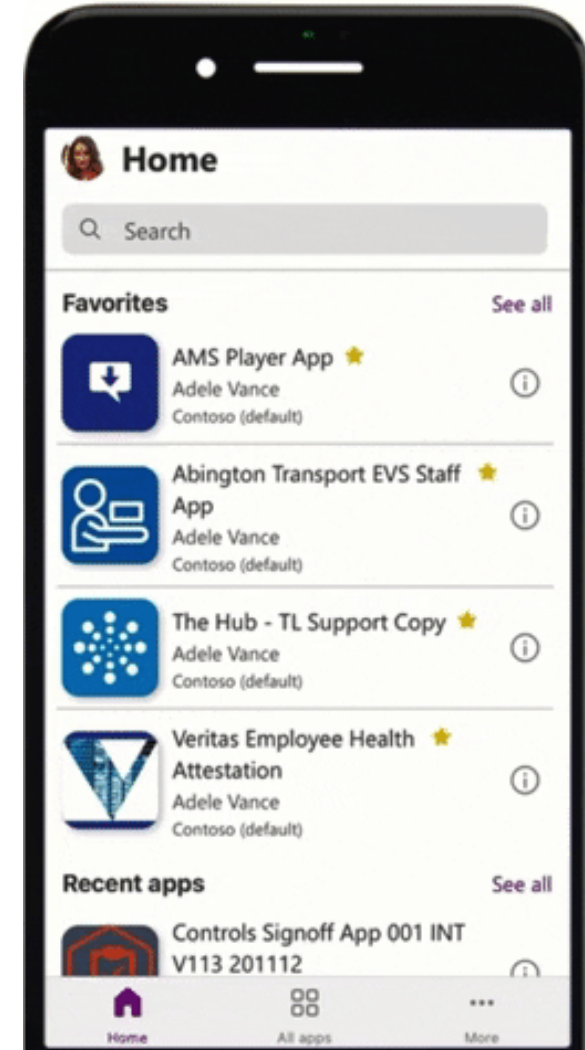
Home

Search

Favorites

See all

AMS Player App
Adele Vance
Contoso (default)

Abington Transport EVS Staff App
Adele Vance
Contoso (default)

The Hub - TL Support Copy
Adele Vance
Contoso (default)

Veritas Employee Health Attestation
Adele Vance
Contoso (default)

Recent apps

See all

Controls Signoff App 001 INT V113 201112

Home

All apps

More